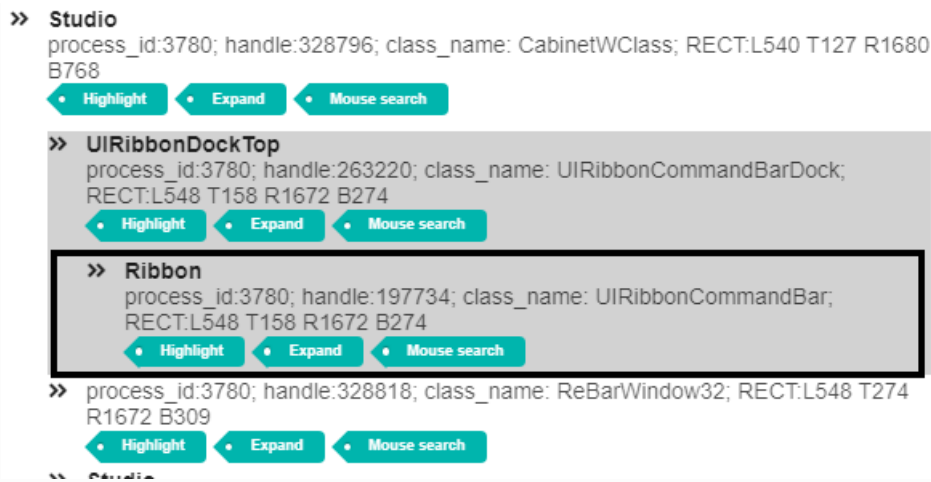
» Studio
process_id:3780; handle:328796; class_name: CabinetWClass; RECT:L540 T127 R1680 B768

Highlight Expand Mouse search

» UIRibbonDockTop
process_id:3780; handle:263220; class_name: UIRibbonCommandBarDock; RECT:L548 T158 R1672 B274

Highlight Expand Mouse search

» Ribbon
process_id:3780; handle:197734; class_name: UIRibbonCommandBar; RECT:L548 T158 R1672 B274

Highlight Expand Mouse search

» process_id:3780; handle:328818; class_name: ReBarWindow32; RECT:L548 T274 R1672 B309

Highlight Expand Mouse search

» Studio